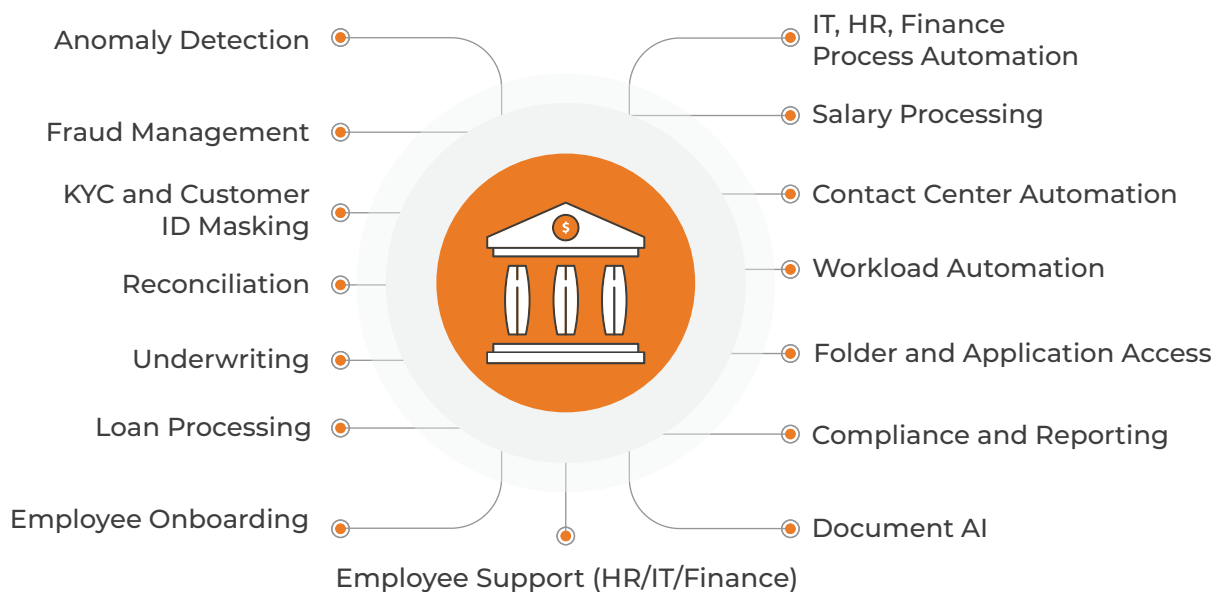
Anomaly Detection

Fraud Management

KYC and Customer ID Masking

Reconciliation

Underwriting

Loan Processing

Employee Onboarding

IT, HR, Finance Process Automation

Salary Processing

Contact Center Automation

Workload Automation

Folder and Application Access

Compliance and Reporting

Document AI

$

Employee Support (HR/IT/Finance)